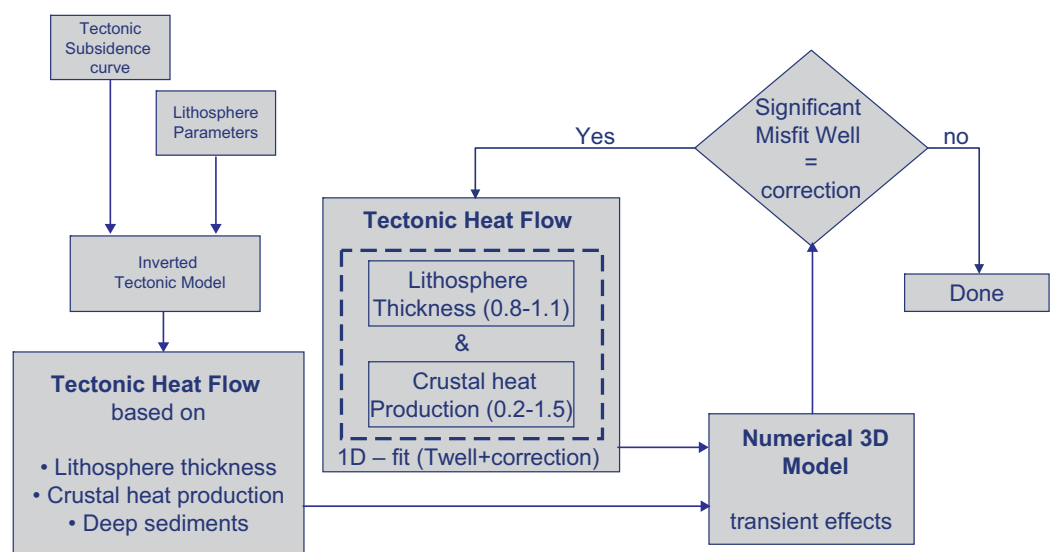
Tectonic Subsidence curve

Lithosphere Parameters

Inverted Tectonic Model

Tectonic Heat Flow based on

• Lithosphere thickness
• Crustal heat production
• Deep sediments

Yes

Significant Misfit Well = correction

no

Done

Tectonic Heat Flow

Lithosphere Thickness (0.8-1.1)

&

Crustal heat Production (0.2-1.5)

1D – fit (Twell+correction)

Numerical 3D Model

transient effects